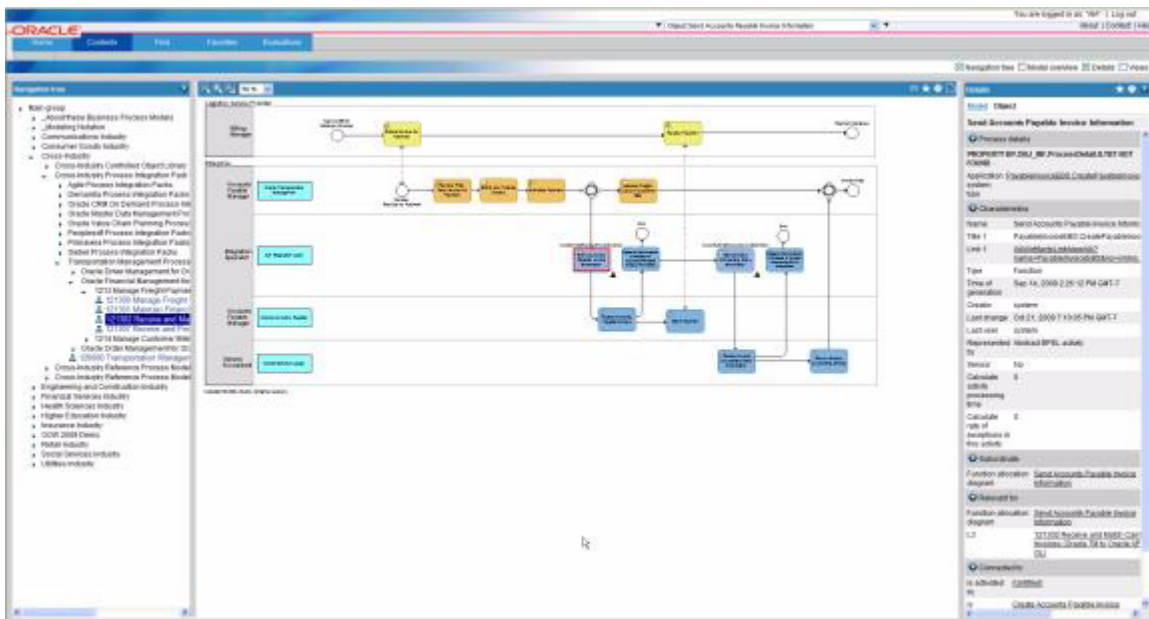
ORACLE

Home Contents Find Favorites Evaluations

You are logged in as: "Mr" | Log out
About | Contact | Help

Object Send Accounts Payable Invoice Information

Navigation tree Model overview Details Views

Navigation tree

Main group
About these Business Process Models
Modeling Notation
Communications Industry
Consumer Goods Industry
Cross-Industry
Cross-Industry Certified Object Library
Cross-Industry Process Integration Pack
Agile Process Integration Packs
Demantra Process Integration Packs
Oracle CRM On Demand Process Int
Oracle Master Data Management Pro
Oracle Value Chain Planning Process
Peoplesoft Process Integration Packs
Primavera Process Integration Packs
Siebel Process Integration Packs
Transportation Management Process
Oracle Order Management for Or
Oracle Financial Management for
1213 Manage Freight Paymen
121300 Manage Freight
121301 Maintain Financ
121302 Receive and Ma
121303 Receive and Pro
1214 Manage Customer Bille
Oracle Order Management for O
125600 Transportation Manager
Cross-Industry Reference Process Model
Cross-Industry Reference Process Model
Engineering and Construction Industry
Financial Services Industry
Health Sciences Industry
Higher Education Industry
Insurance Industry
OOW 2009 Demo
Retail Industry
Social Services Industry
Utilities Industry

Details

Model Object

Send Accounts Payable Invoice Information

Process details
PROPERTY BY DSJ_BF.ProcessDetail.S.TST.KEY FOUND
Application system type

Characteristics
Name Send Accounts Payable Invoice Inform
Title 1
Link 1
Type Function
Time of generation Sep 14, 2009 2:25:12 PM GMT-7
Creator system
Last change Oct 21, 2009 7:10:05 PM GMT-7
Last user system
Represented by Abstract BPEL activity
Service No
Calculate activity processing time 0
Calculate rate of exceptions in this activity 0

Subordinate
Function allocation diagram Send Accounts Payable Invoice Information

Relevant for
Function allocation diagram Send Accounts Payable Invoice Information
L3 121302 Receive and Match Carr Invoices (Oracle TM to Oracle AP OL)

Connections
is activated by Certified
is Create Accounts Payable Invoice